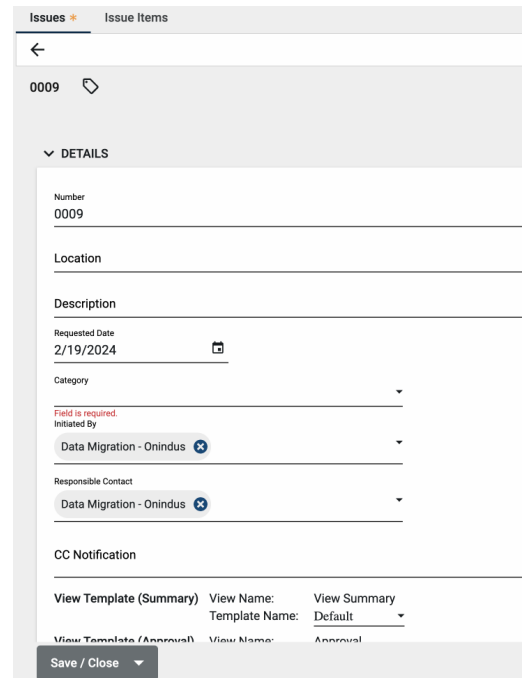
Issues * Issue Items
←
0009

DETAILS

Number
0009

Location

Description

Requested Date
2/19/2024

Category

Field is required.
Initiated By
Data Migration - Onindus

Responsible Contact
Data Migration - Onindus

CC Notification

View Template (Summary) View Name: View Summary
Template Name: Default

View Template (Approval) View Name: Approval

Save / Close